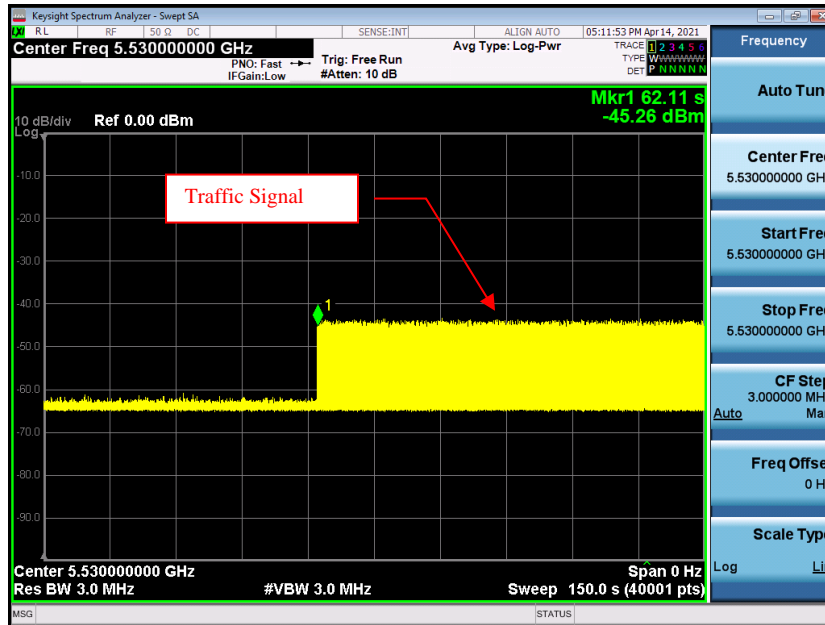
Keysight Spectrum Analyzer - Swept SA

RL RF 50 Ω DC SENSE:INT ALIGN AUTO 05:11:53 PM Apr 14, 2021

Center Freq 5.530000000 GHz

PNO: Fast IFGain:Low

Trig: Free Run #Atten: 10 dB

Avg Type: Log-Pwr

TRACE 1 2 3 4 5 6 TYPE WWWWWW DET P N N N N N

Frequency

Auto Tun

10 dB/div Ref 0.00 dBm Log

Mkr1 62.11 s -45.26 dBm

-10.0

-20.0

-30.0

-40.0

-50.0

-60.0

-70.0

-80.0

-90.0

Traffic Signal

1

Center 5.530000000 GHz

Res BW 3.0 MHz

#VBW 3.0 MHz

Span 0 Hz

Sweep 150.0 s (40001 pts)

Center Fre 5.530000000 GH

Start Fre 5.530000000 GH

Stop Fre 5.530000000 GH

CF Step 3.000000 MH Auto Ma

Freq Offse 0 H

Scale Typ Log Li

MSG STATUS